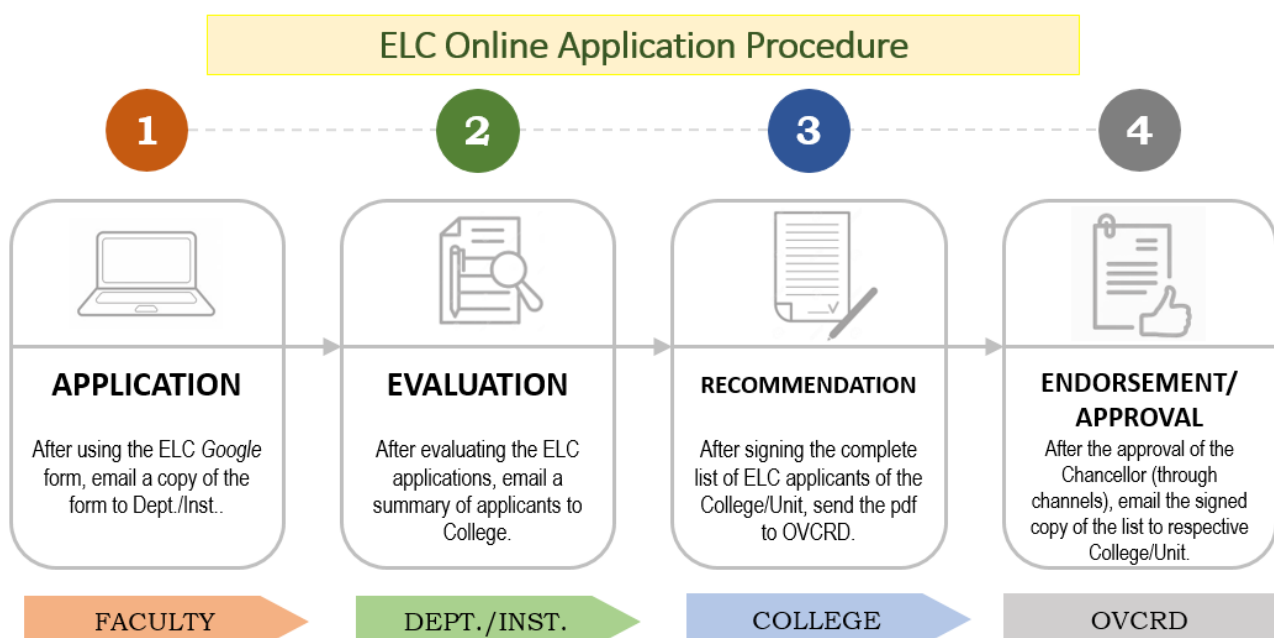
ELC Online Application Procedure

1

APPLICATION

After using the ELC Google form, email a copy of the form to Dept./Inst..

FACULTY

2

EVALUATION

After evaluating the ELC applications, email a summary of applicants to College.

DEPT./INST.

3

RECOMMENDATION

After signing the complete list of ELC applicants of the College/Unit, send the pdf to OVCRD.

COLLEGE

4

ENDORSEMENT/ APPROVAL

After the approval of the Chancellor (through channels), email the signed copy of the list to respective College/Unit.

OVCRD